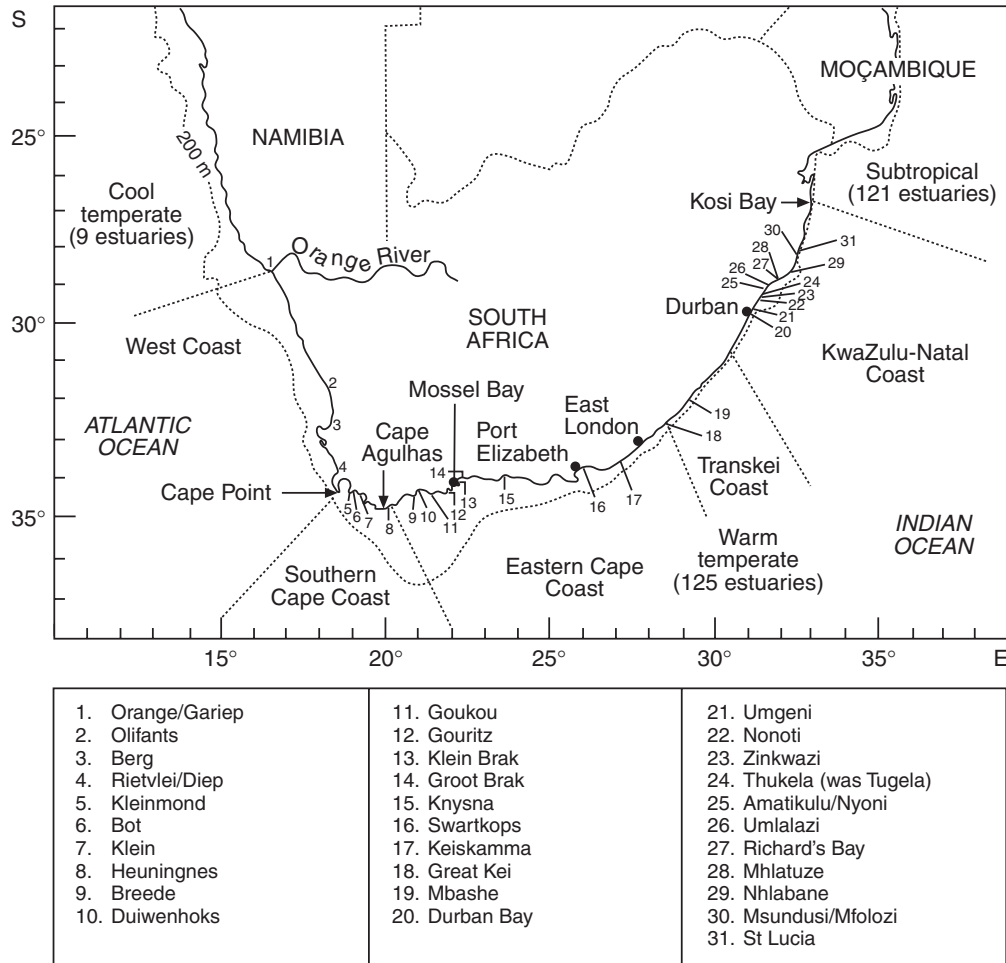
S

MOÇAMBIQUE

25°

NAMIBIA

200 m

Cool temperate (9 estuaries)

Subtropical (121 estuaries)

Kosi Bay

1

Orange River

30 31
28 29
27
26 24
25 23
22
21
20

Durban

30°

SOUTH AFRICA

West Coast

KwaZulu-Natal Coast

2

Mossel Bay

East London

19

ATLANTIC OCEAN

3

Cape Agulhas

Port Elizabeth

18

4

14

Cape Point

13

15

16

17

Transkei Coast

35°

5 6 7

8

9 10

12 11

Warm temperate (125 estuaries)

INDIAN OCEAN

Southern Cape Coast

Eastern Cape Coast

15° 20° 25° 30° 35° E

| | | |
|---|---|---|
| 1. Orange/Gariep | 11. Goukou | 21. Umgeni |
| 2. Olifants | 12. Gouritz | 22. Nonoti |
| 3. Berg | 13. Klein Brak | 23. Zinkwazi |
| 4. Rietvlei/Diep | 14. Groot Brak | 24. Thukela (was Tugela) |
| 5. Kleinmond | 15. Knysna | 25. Amatikulu/Nyoni |
| 6. Bot | 16. Swartkops | 26. Umlalazi |
| 7. Klein | 17. Keiskamma | 27. Richard's Bay |
| 8. Heuningnes | 18. Great Kei | 28. Mhlatuze |
| 9. Breede | 19. Mbashe | 29. Nhlabane |
| 10. Duiwenhoks | 20. Durban Bay | 30. Msundusi/Mfolozi |
| | | 31. St Lucia |